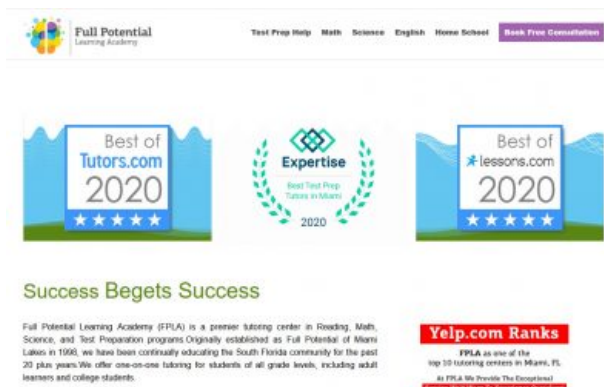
Full Potential
Learning Academy

Test Prep Help Math Science English Home School Book Free Consultation

Best of
Tutors.com
2020

Expertise
Best Test Prep Tutors in Miami
2020

Best of
lessons.com
2020

Success Begets Success

Full Potential Learning Academy (FPLA) is a premier tutoring center in Reading, Math, Science, and Test Preparation programs.Originally established as Full Potential of Miami Lakes in 1998, we have been continually educating the South Florida community for the past 20 plus years.We offer one-on-one tutoring for students of all grade levels, including adult learners and college students.

Yelp.com Ranks
FPLA as one of the top 10 tutoring centers in Miami, FL
At FPLA We Provide The Exceptional
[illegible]